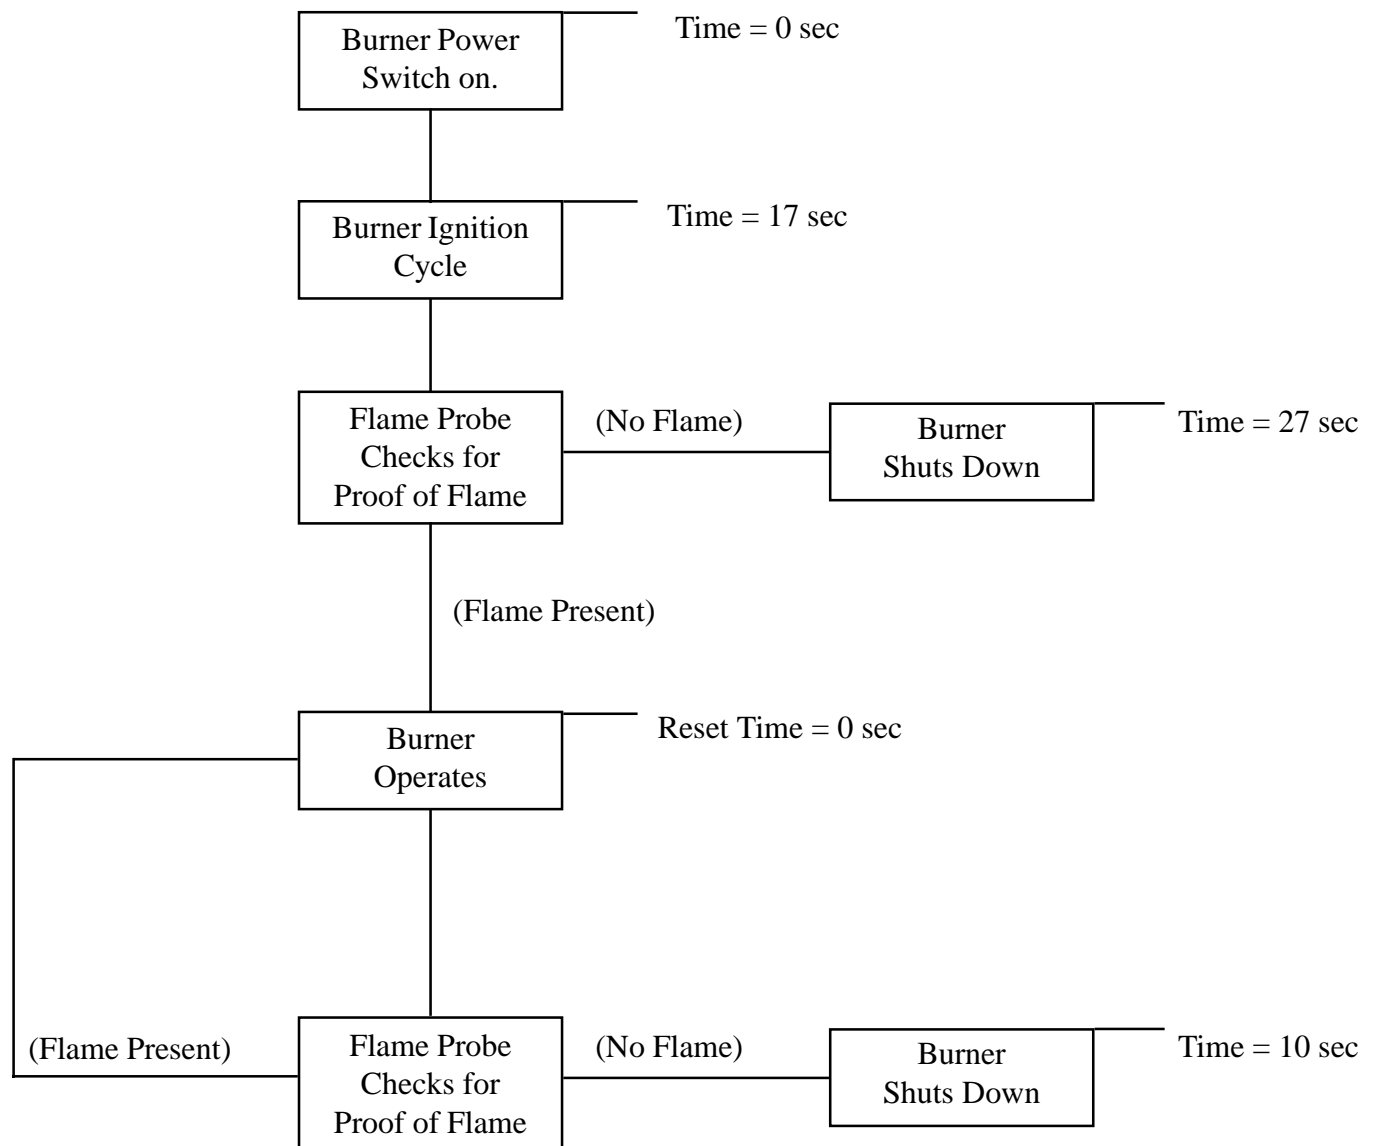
Burner Power Switch on.

Time = 0 sec

Burner Ignition Cycle

Time = 17 sec

Flame Probe Checks for Proof of Flame

(No Flame)

Burner Shuts Down

Time = 27 sec

(Flame Present)

Burner Operates

Reset Time = 0 sec

(Flame Present)

Flame Probe Checks for Proof of Flame

(No Flame)

Burner Shuts Down

Time = 10 sec